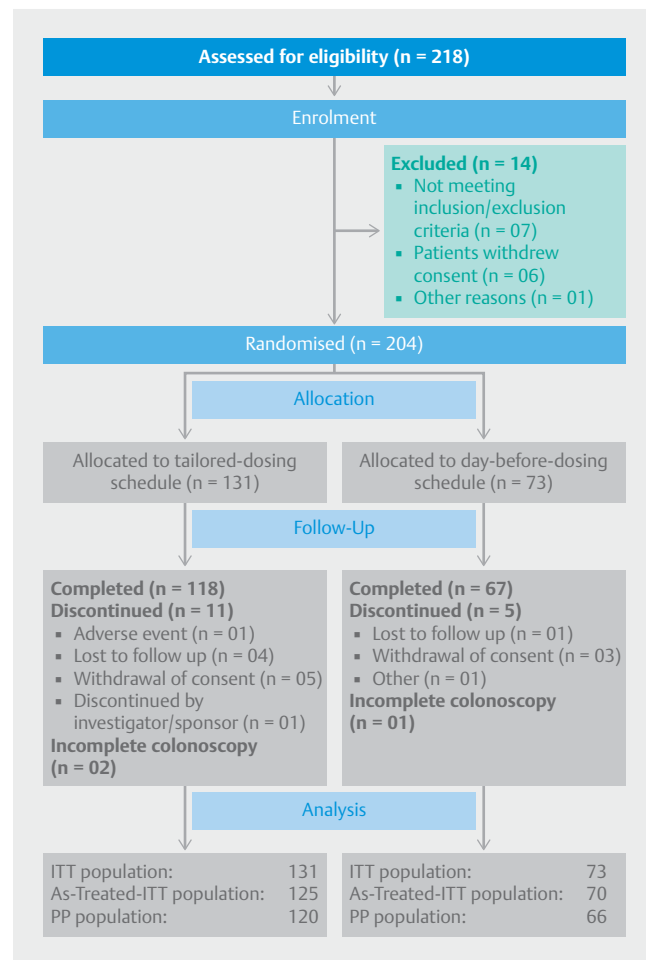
Assessed for eligibility (n = 218)

Enrolment

Excluded (n = 14)
- Not meeting inclusion/exclusion criteria (n = 07)
- Patients withdrew consent (n = 06)
- Other reasons (n = 01)

Randomised (n = 204)

Allocation

Allocated to tailored-dosing schedule (n = 131)

Allocated to day-before-dosing schedule (n = 73)

Follow-Up

Completed (n = 118)
Discontinued (n = 11)
- Adverse event (n = 01)
- Lost to follow up (n = 04)
- Withdrawal of consent (n = 05)
- Discontinued by investigator/sponsor (n = 01)
Incomplete colonoscopy (n = 02)

Completed (n = 67)
Discontinued (n = 5)
- Lost to follow up (n = 01)
- Withdrawal of consent (n = 03)
- Other (n = 01)
Incomplete colonoscopy (n = 01)

Analysis

ITT population: 131
As-Treated-ITT population: 125
PP population: 120

ITT population: 73
As-Treated-ITT population: 70
PP population: 66